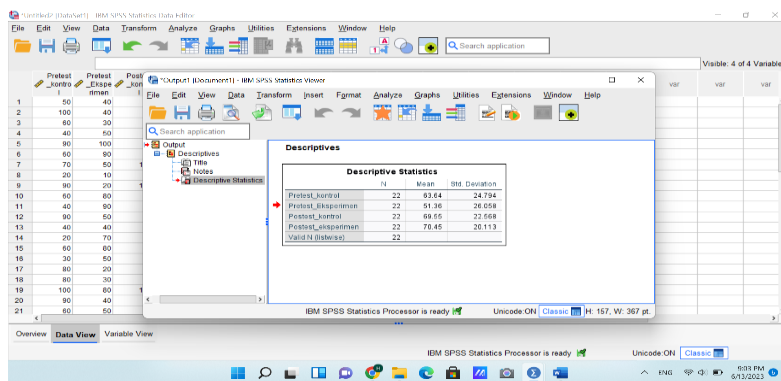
*Untitled2 [DataSet1] - IBM SPSS Statistics Data Editor

File Edit View Data Transform Analyze Graphs Utilities Extensions Window Help

Search application

Visible: 4 of 4 Variable

Pretest_kontrol Pretest_Eksperimen Postt_kont

var var var

| | Pretest_kontrol | Pretest_Eksperimen |
|---|---|---|
| 1 | 50 | 40 |
| 2 | 100 | 40 |
| 3 | 60 | 30 |
| 4 | 40 | 50 |
| 5 | 90 | 100 |
| 6 | 60 | 90 |
| 7 | 70 | 50 |
| 8 | 20 | 10 |
| 9 | 90 | 20 |
| 10 | 60 | 60 |
| 11 | 40 | 90 |
| 12 | 90 | 50 |
| 13 | 40 | 40 |
| 14 | 20 | 70 |
| 15 | 60 | 60 |
| 16 | 30 | 50 |
| 17 | 80 | 20 |
| 18 | 80 | 30 |
| 19 | 100 | 60 |
| 20 | 90 | 40 |
| 21 | 60 | 50 |

*Output1 [Document1] - IBM SPSS Statistics Viewer

File Edit View Data Transform Insert Format Analyze Graphs Utilities Extensions Window Help

Search application

Output
Descriptives
Title
Notes
Descriptive Statistics

Descriptives

Descriptive Statistics

| | N | Mean | Std. Deviation |
|---|---|---|---|
| Pretest_kontrol | 22 | 63.64 | 24.794 |
| Pretest_Eksperimen | 22 | 51.36 | 26.058 |
| Postest_kontrol | 22 | 69.55 | 22.568 |
| Postest_eksperimen | 22 | 70.45 | 20.113 |
| Valid N (listwise) | 22 | | |

IBM SPSS Statistics Processor is ready Unicode:ON Classic H: 157, W: 367 pt.

Overview Data View Variable View

IBM SPSS Statistics Processor is ready Unicode:ON Classic

ENG 9:03 PM 6/13/2023